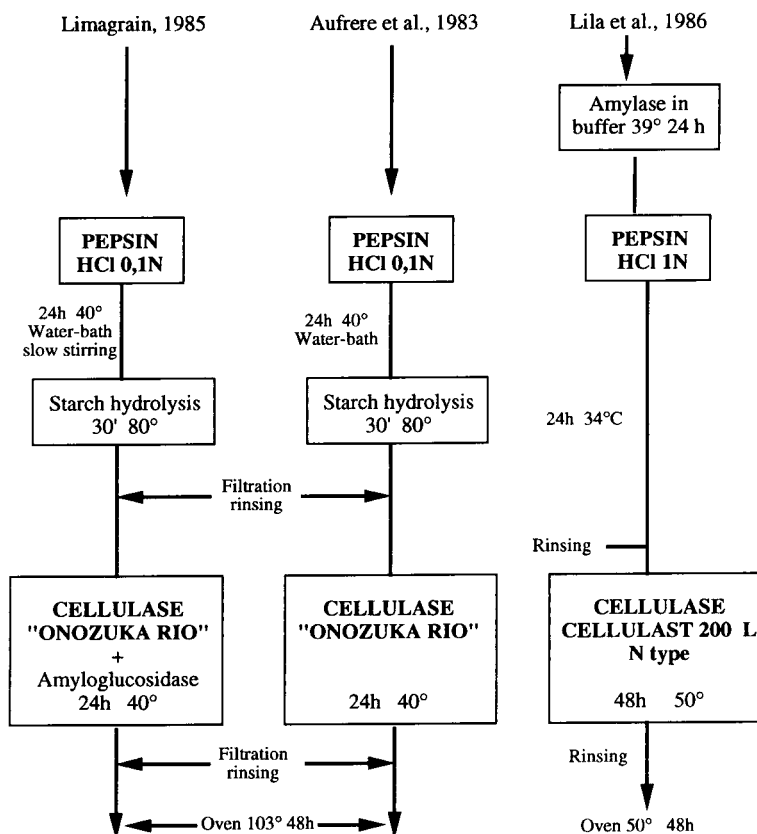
Limagrain, 1985

Aufrere et al., 1983

Lila et al., 1986

Amylase in buffer 39° 24 h

PEPSIN
HCl 0,1N

PEPSIN
HCl 0,1N

PEPSIN
HCl 1N

24h 40°
Water-bath
slow stirring

24h 40°
Water-bath

Starch hydrolysis
30' 80°

Starch hydrolysis
30' 80°

24h 34°C

Filtration
rinsing

Rinsing

CELLULASE
"ONOZUKA RIO"
+
Amyloglucosidase
24h 40°

CELLULASE
"ONOZUKA RIO"

24h 40°

CELLULASE
CELLULAST 200 L
N type

48h 50°

Filtration
rinsing

Rinsing

Oven 103° 48h

Oven 50° 48h